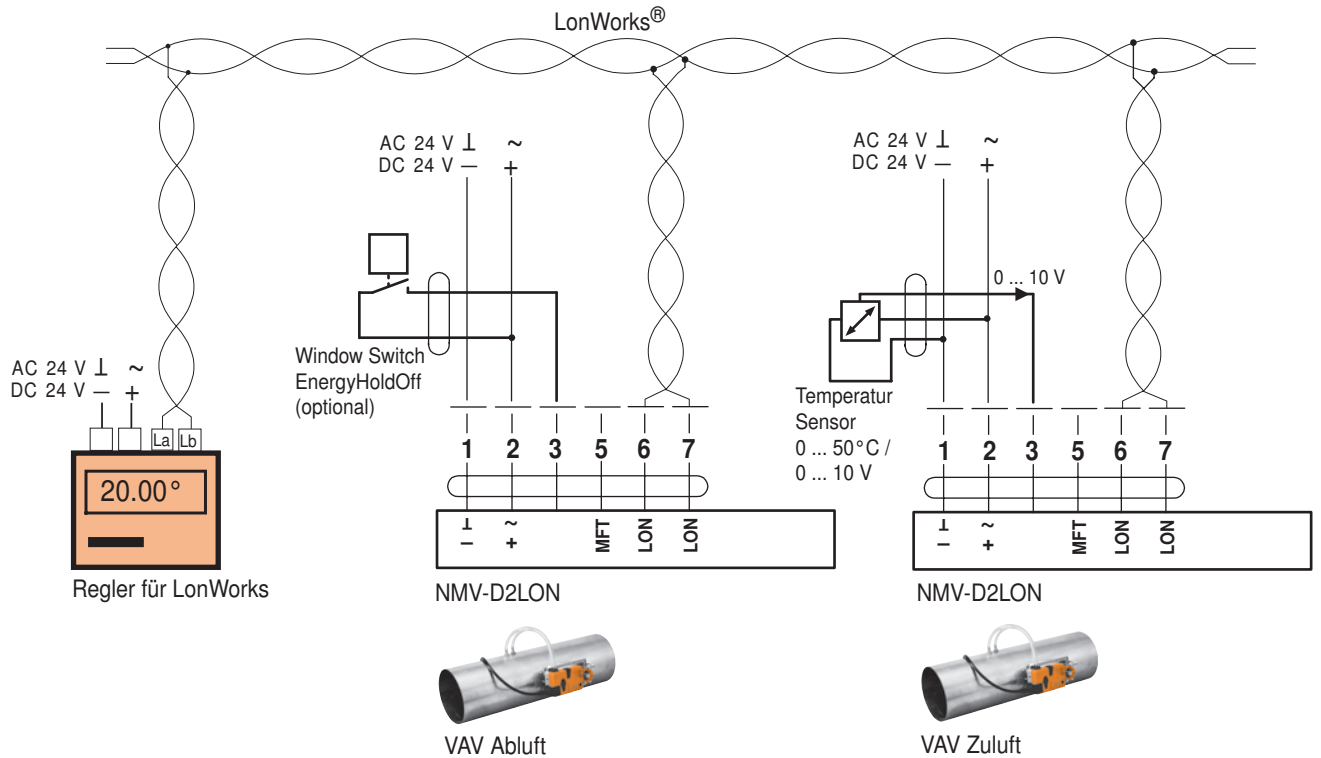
LonWorks®

AC 24 V ⊥ ~
DC 24 V — +

La Lb

20.00°

Regler für LonWorks

AC 24 V ⊥ ~
DC 24 V — +

Window Switch
EnergyHoldOff
(optional)

1 2 3 5 6 7

⊥ ~
— + MFT LON LON

NMV-D2LON

VAV Abluft

AC 24 V ⊥ ~
DC 24 V — +

0 ... 10 V

Temperatur
Sensor
0 ... 50°C /
0 ... 10 V

1 2 3 5 6 7

⊥ ~
— + MFT LON LON

NMV-D2LON

VAV Zuluft